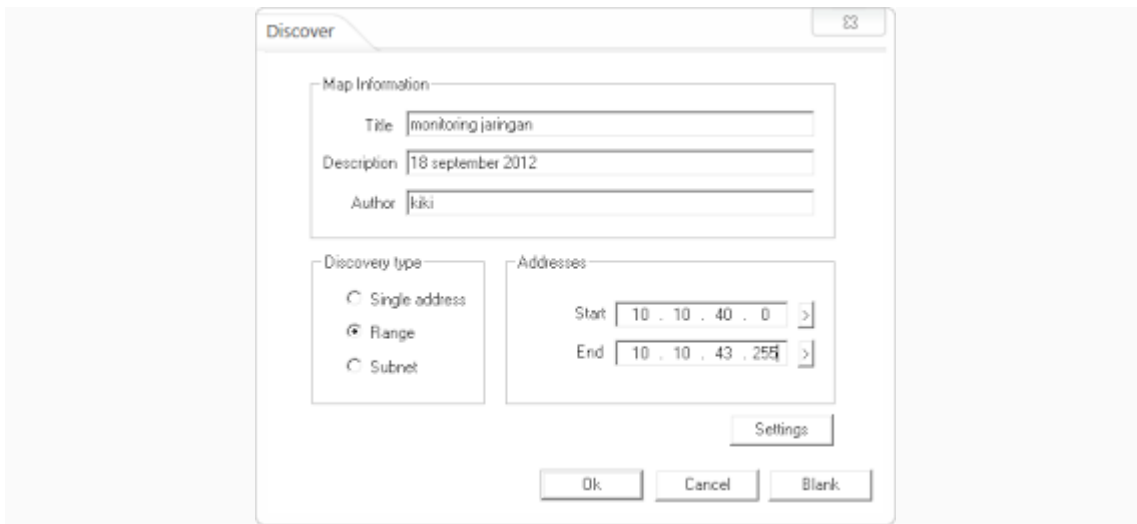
Discover

Map Information

Title monitoring jaringan

Description 18 september 2012

Author kiki

Discovery type

Single address

Range

Subnet

Addresses

Start 10 . 10 . 40 . 0 >

End 10 . 10 . 43 . 255 >

Settings

Ok

Cancel

Blank